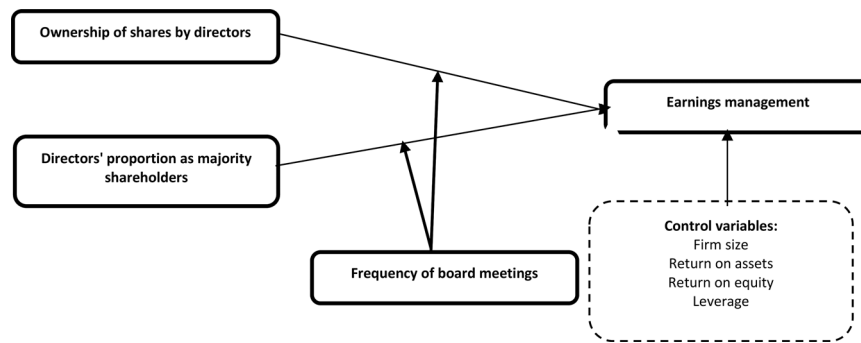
Ownership of shares by directors

Directors' proportion as majority shareholders

Earnings management

Frequency of board meetings

Control variables:
Firm size
Return on assets
Return on equity
Leverage